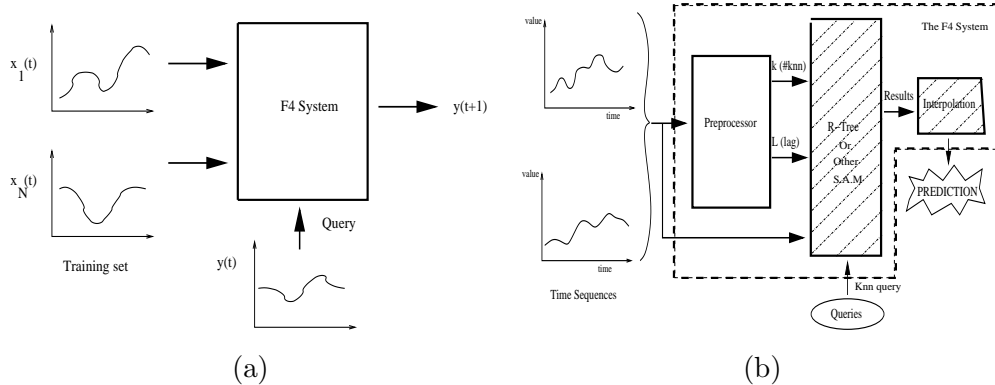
$x_1(t)$

$x_N(t)$

Training set

F4 System

y(t+1)

Query

y(t)

(a)

value

time

value

time

Time Sequences

The F4 System

Preprocessor

k (#knn)

L (lag)

R-Tree Or, Other S.A.M.

Results

Interpolation

PREDICTION

Knn query

Queries

(b)